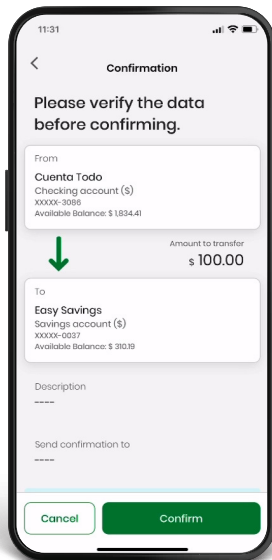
11:31

<

Confirmation

Please verify the data before confirming.

From

Cuenta Todo

Checking account ($)

XXXXX-3086

Available Balance: $ 1,834.41

Amount to transfer

$ 100.00

To

Easy Savings

Savings account ($)

XXXXX-0037

Available Balance: $ 310.19

Description

----

Send confirmation to

----

Cancel

Confirm